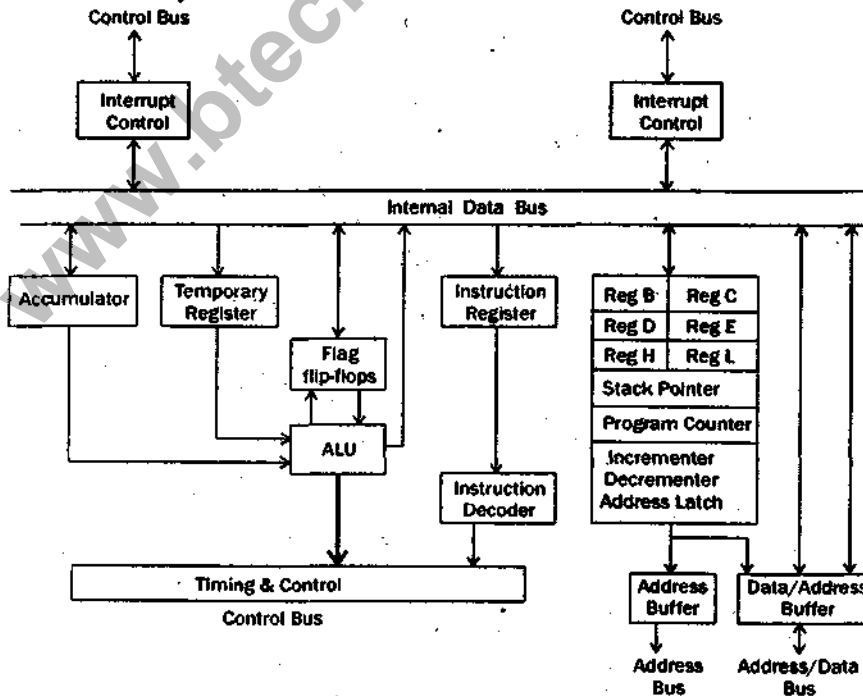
Control Bus

Control Bus

Interrupt Control

Interrupt Control

www.btec

Internal Data Bus

Accumulator

Temporary Register

Flag flip-flops

ALU

Instruction Register

Instruction Decoder

| Reg B | Reg C |
|---|---|
| Reg D | Reg E |
| Reg H | Reg L |

Stack Pointer

Program Counter

Incrementer Decrementer Address Latch

Timing & Control

Control Bus

Address Buffer

Data/Address Buffer

Address Bus

Address/Data Bus